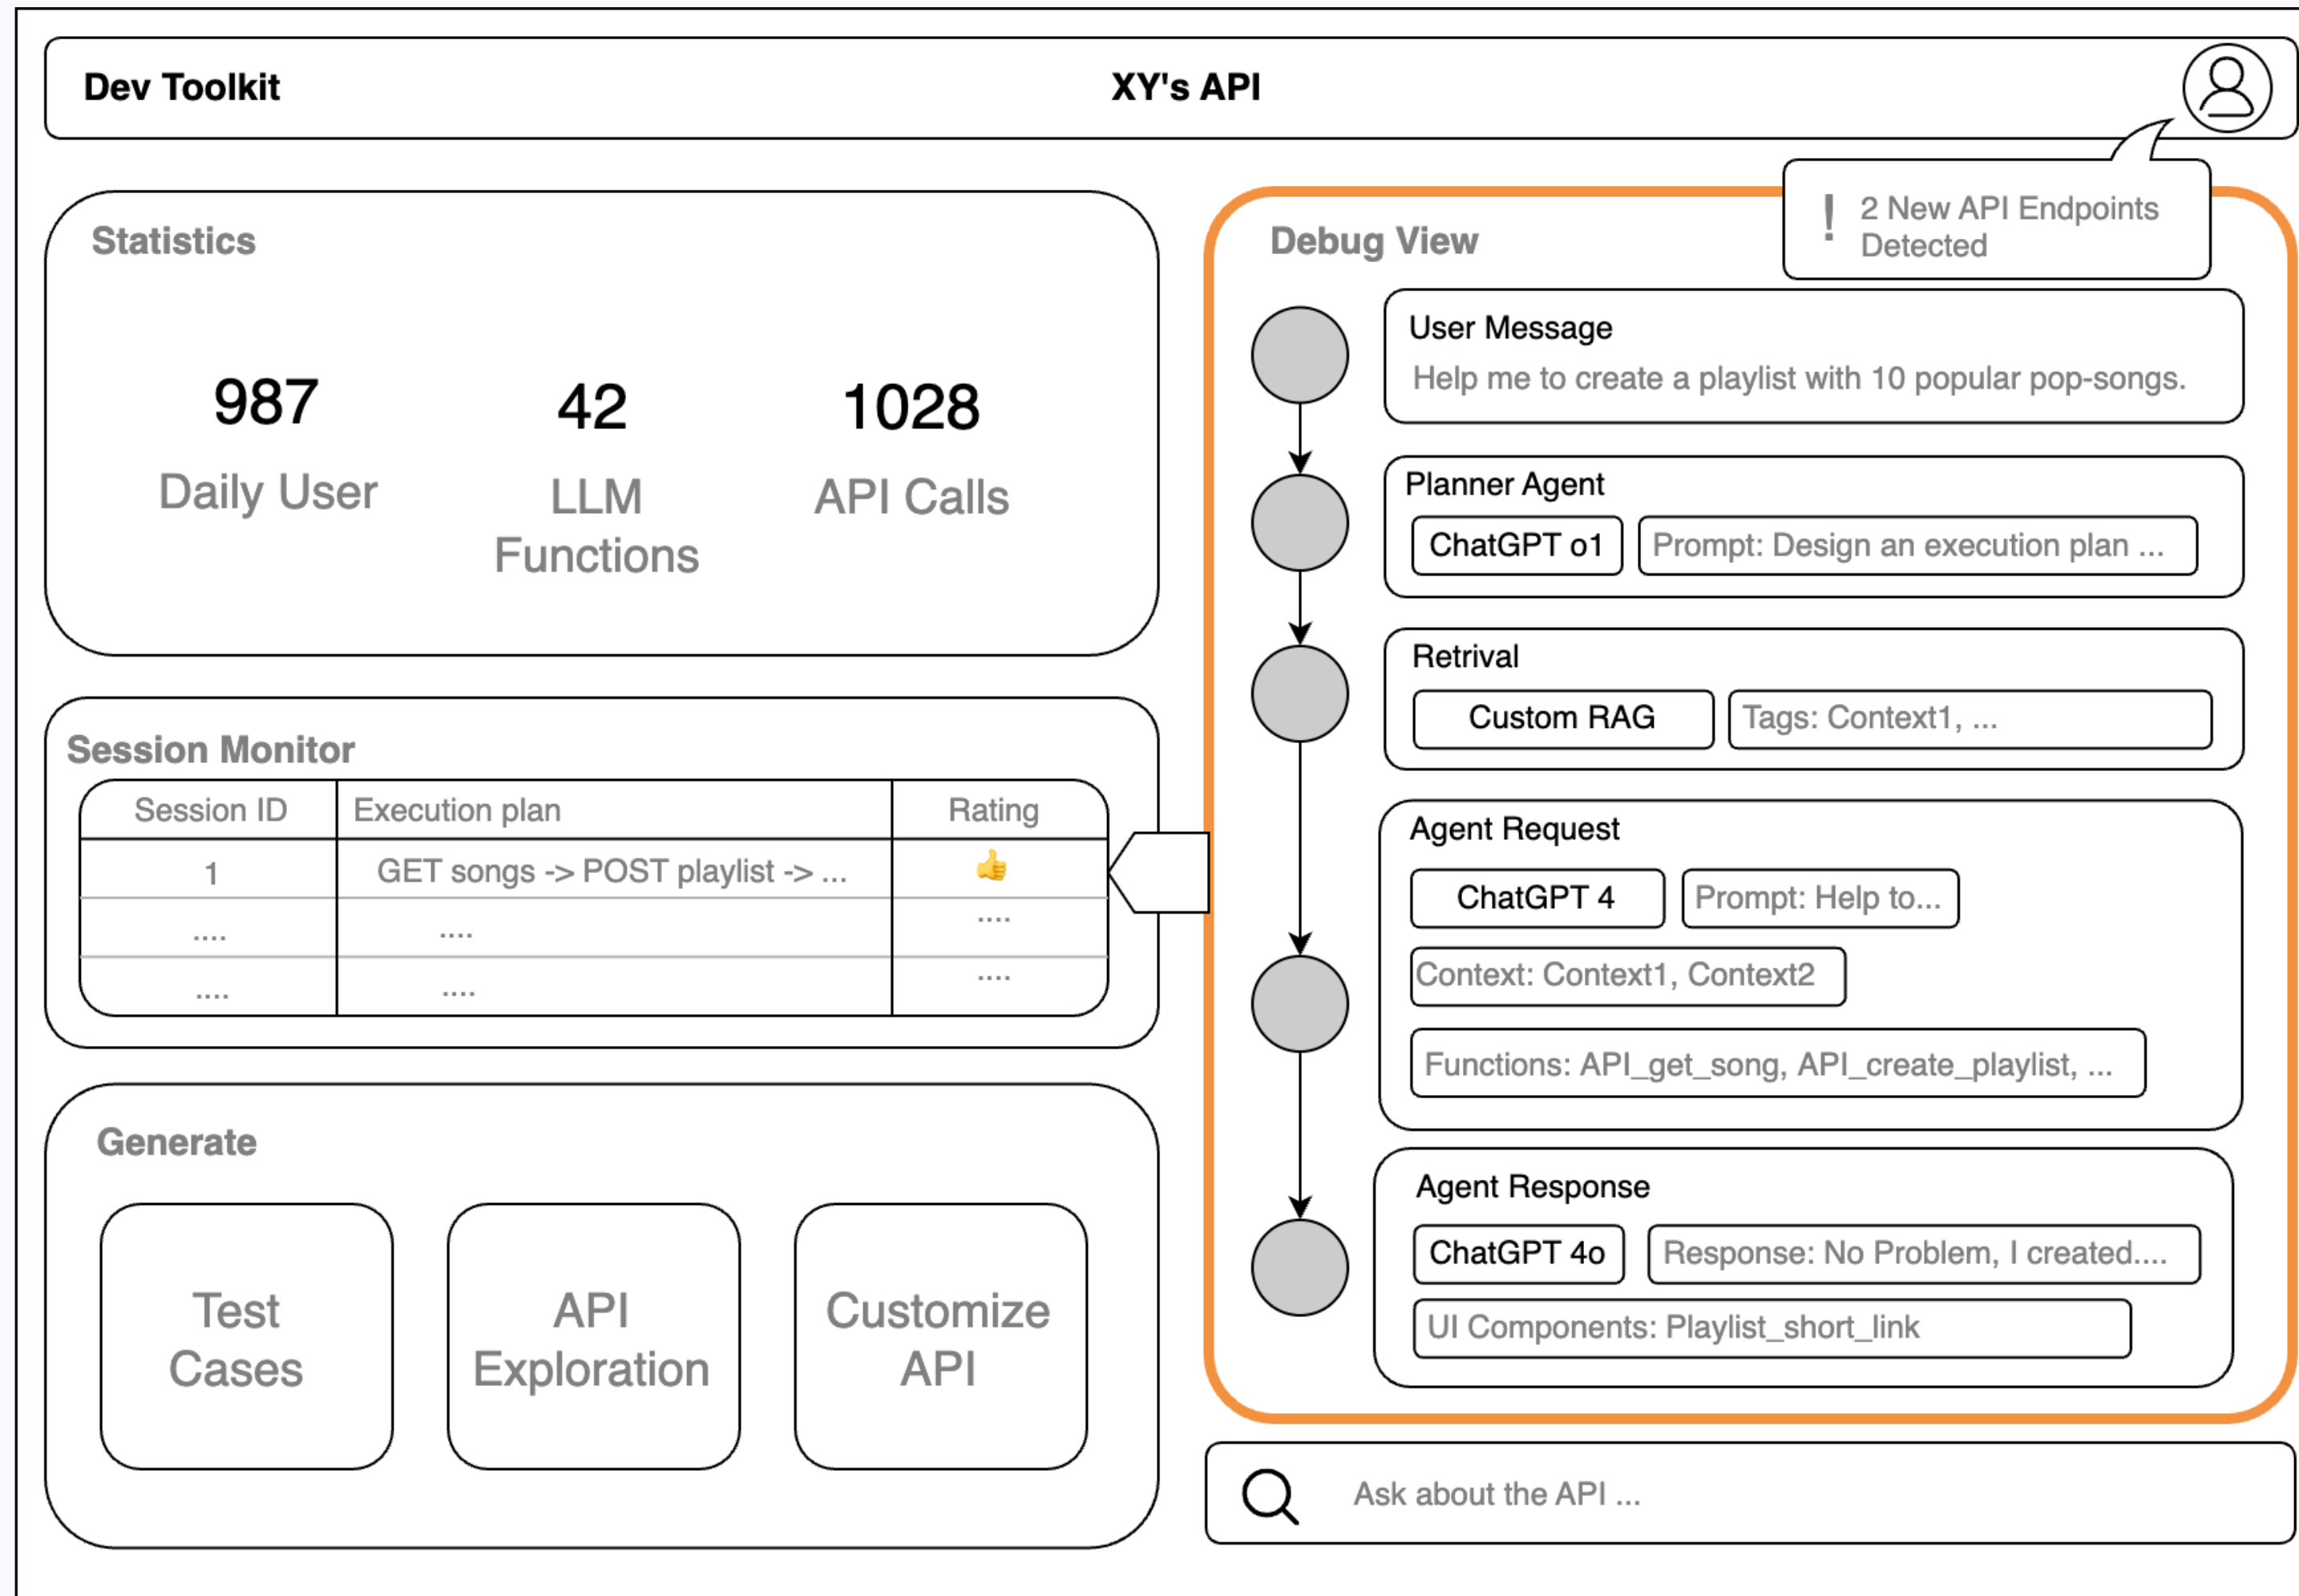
Dev Toolkit

XY's API

! 2 New API Endpoints Detected

Statistics

987
Daily User

42
LLM Functions

1028
API Calls

Session Monitor

| Session ID | Execution plan | Rating |
|---|---|---|
| 1 | GET songs -> POST playlist -> ... | 👍 |
| .... | .... | .... |
| .... | .... | .... |

Generate

Test Cases

API Exploration

Customize API

Debug View

User Message
Help me to create a playlist with 10 popular pop-songs.

Planner Agent
ChatGPT o1
Prompt: Design an execution plan ...

Retrival
Custom RAG
Tags: Context1, ...

Agent Request
ChatGPT 4
Prompt: Help to...
Context: Context1, Context2
Functions: API_get_song, API_create_playlist, ...

Agent Response
ChatGPT 4o
Response: No Problem, I created....
UI Components: Playlist_short_link

Ask about the API ...